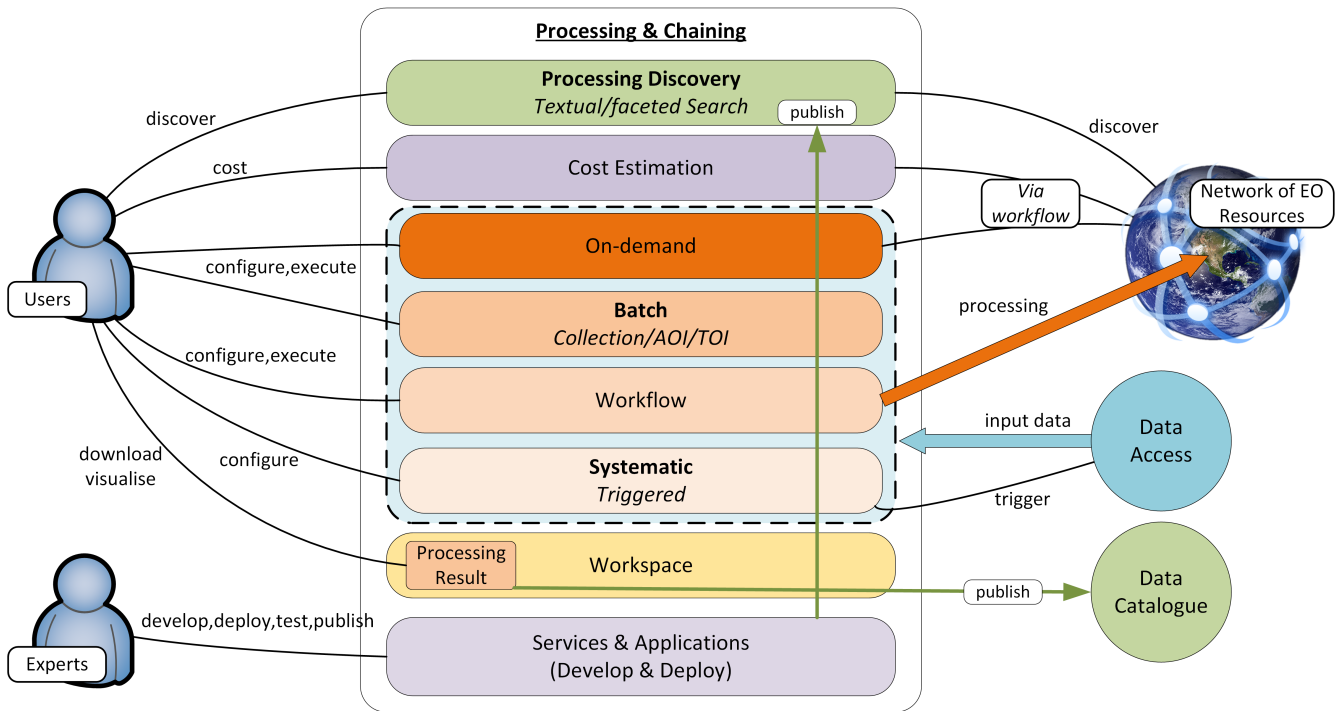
Processing & Chaining

Processing Discovery
Textual/faceted Search

publish

Cost Estimation

On-demand

Batch
Collection/AOI/TOI

Workflow

Systematic
Triggered

Processing Result

Workspace

Services & Applications
(Develop & Deploy)

discover

cost

configure,execute

configure,execute

configure

download
visualise

Users

Experts

develop,deploy,test,publish

discover

Via workflow

Network of EO Resources

processing

input data

Data Access

trigger

publish

Data Catalogue